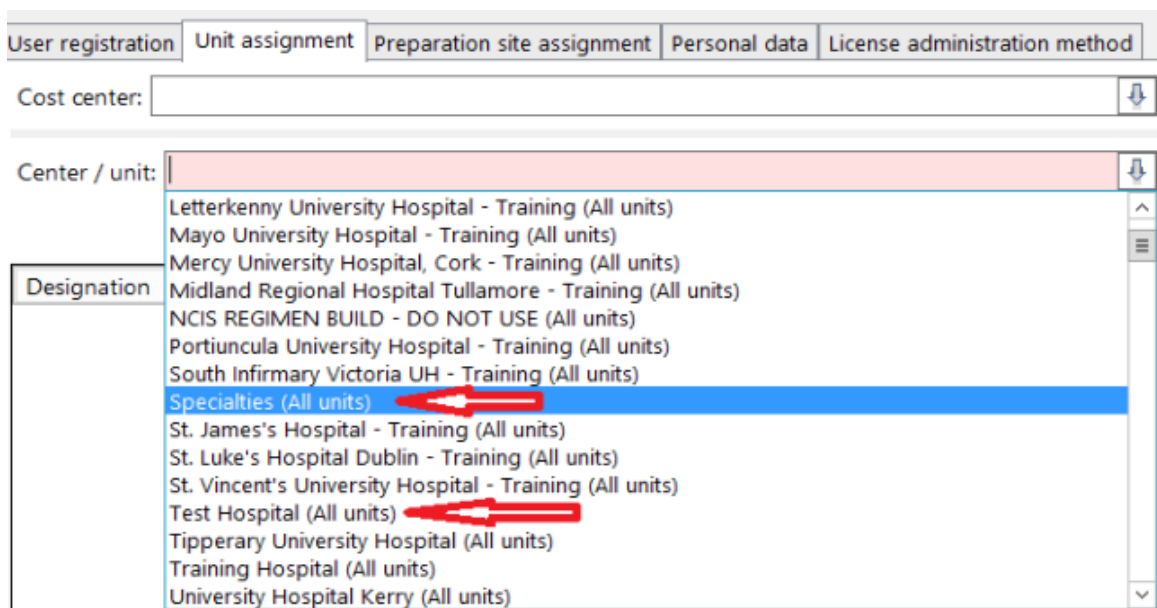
User registration | Unit assignment | Preparation site assignment | Personal data | License administration method

Cost center:

Center / unit:

Designation

Letterkenny University Hospital - Training (All units)
Mayo University Hospital - Training (All units)
Mercy University Hospital, Cork - Training (All units)
Midland Regional Hospital Tullamore - Training (All units)
NCIS REGIMEN BUILD - DO NOT USE (All units)
Portiuncula University Hospital - Training (All units)
South Infirmary Victoria UH - Training (All units)
Specialties (All units)
St. James's Hospital - Training (All units)
St. Luke's Hospital Dublin - Training (All units)
St. Vincent's University Hospital - Training (All units)
Test Hospital (All units)
Tipperary University Hospital (All units)
Training Hospital (All units)
University Hospital Kerry (All units)